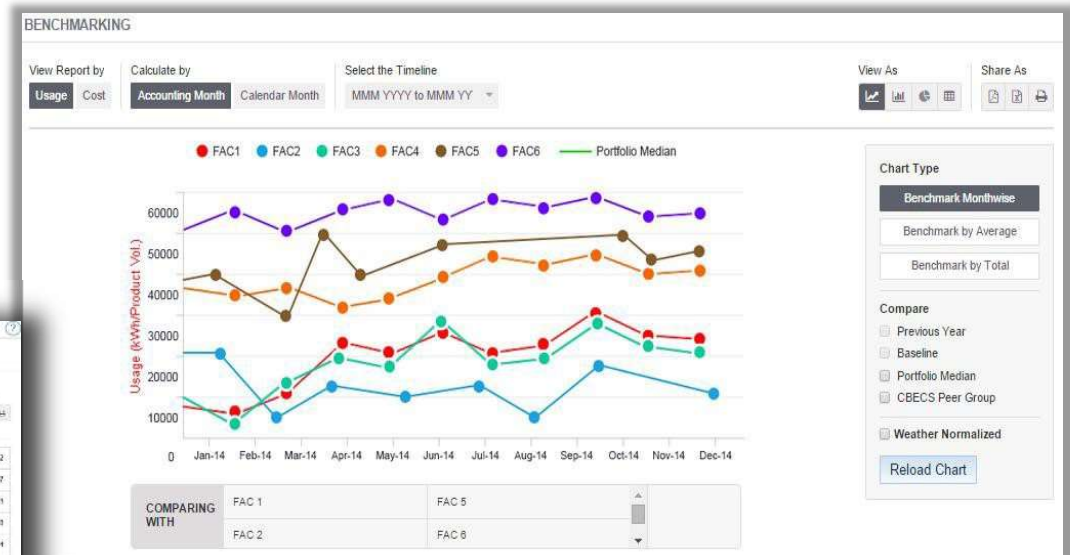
BENCHMARKING

View Report by
Usage Cost

Calculate by
Accounting Month Calendar Month

Select the Timeline
MMM YYYY to MMM YY

View As

Share As

FAC1 FAC2 FAC3 FAC4 FAC5 FAC6 Portfolio Median

Usage (kWh/Product Vol.)

60000
50000
40000
30000
20000
10000
0

Jan-14 Feb-14 Mar-14 Apr-14 May-14 Jun-14 Jul-14 Aug-14 Sep-14 Oct-14 Nov-14 Dec-14

| COMPARING WITH | FAC 1 | FAC 5 |
|---|---|---|
| | FAC 2 | FAC 6 |

Chart Type
Benchmark Monthwise
Benchmark by Average
Benchmark by Total

Compare
Previous Year
Baseline
Portfolio Median
CBECS Peer Group

Weather Normalized

Reload Chart